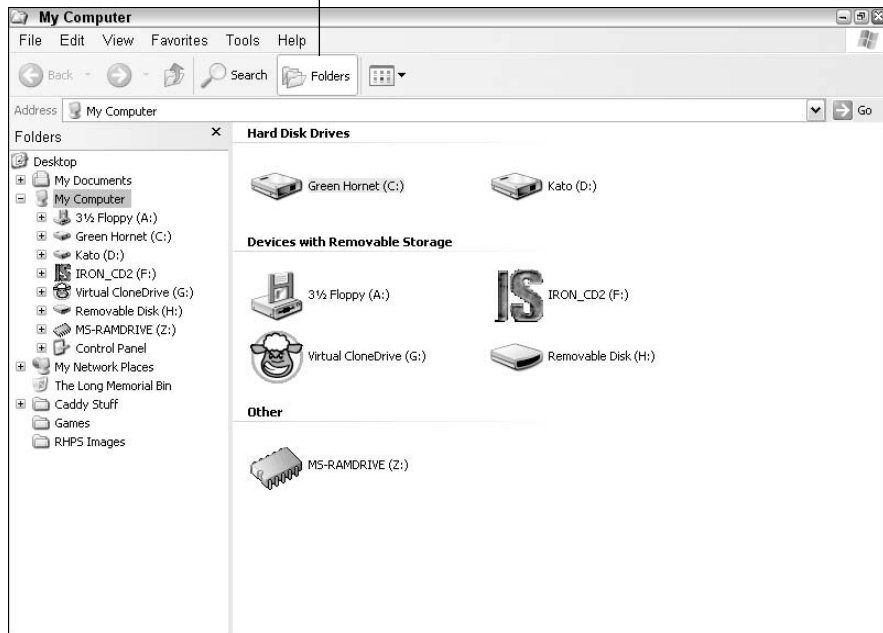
My Computer

File Edit View Favorites Tools Help

Back Search Folders

Address My Computer Go

Folders ×

Desktop
My Documents
My Computer
3½ Floppy (A:)
Green Hornet (C:)
Kato (D:)
IRON_CD2 (F:)
Virtual CloneDrive (G:)
Removable Disk (H:)
MS-RAMDRIVE (Z:)
Control Panel
My Network Places
The Long Memorial Bin
Caddy Stuff
Games
RHPS Images

Hard Disk Drives

Green Hornet (C:)
Kato (D:)

Devices with Removable Storage

3½ Floppy (A:)
IRON_CD2 (F:)
Virtual CloneDrive (G:)
Removable Disk (H:)

Other

MS-RAMDRIVE (Z:)